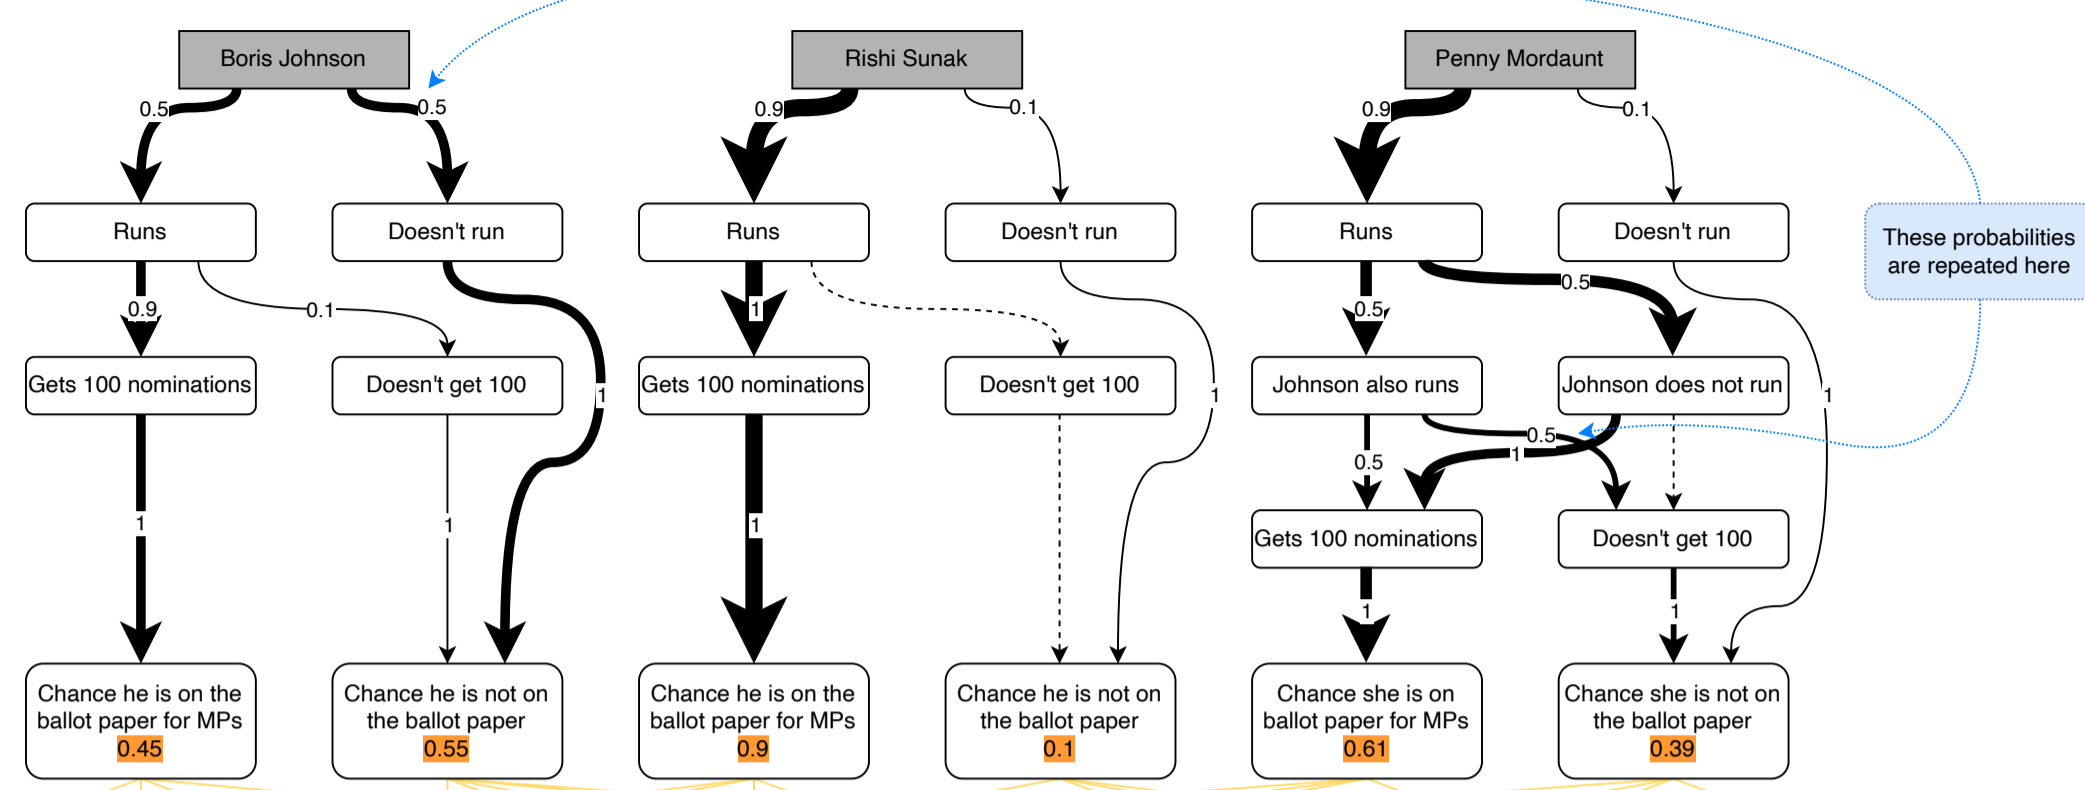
Boris Johnson

0.5 0.5

Runs

Doesn't run

0.9 0.1

1

Gets 100 nominations

Doesn't get 100

1

1

Chance he is on the ballot paper for MPs 0.45

Chance he is not on the ballot paper 0.55

Rishi Sunak

0.9 0.1

Runs

Doesn't run

1

Gets 100 nominations

Doesn't get 100

1

1

Chance he is on the ballot paper for MPs 0.9

Chance he is not on the ballot paper 0.1

Penny Mordaunt

0.9 0.1

Runs

Doesn't run

0.5 0.5

Johnson also runs

Johnson does not run

1

0.5 0.5 1

Gets 100 nominations

Doesn't get 100

1 1

Chance she is on ballot paper for MPs 0.61

Chance she is not on the ballot paper 0.39

These probabilities are repeated here